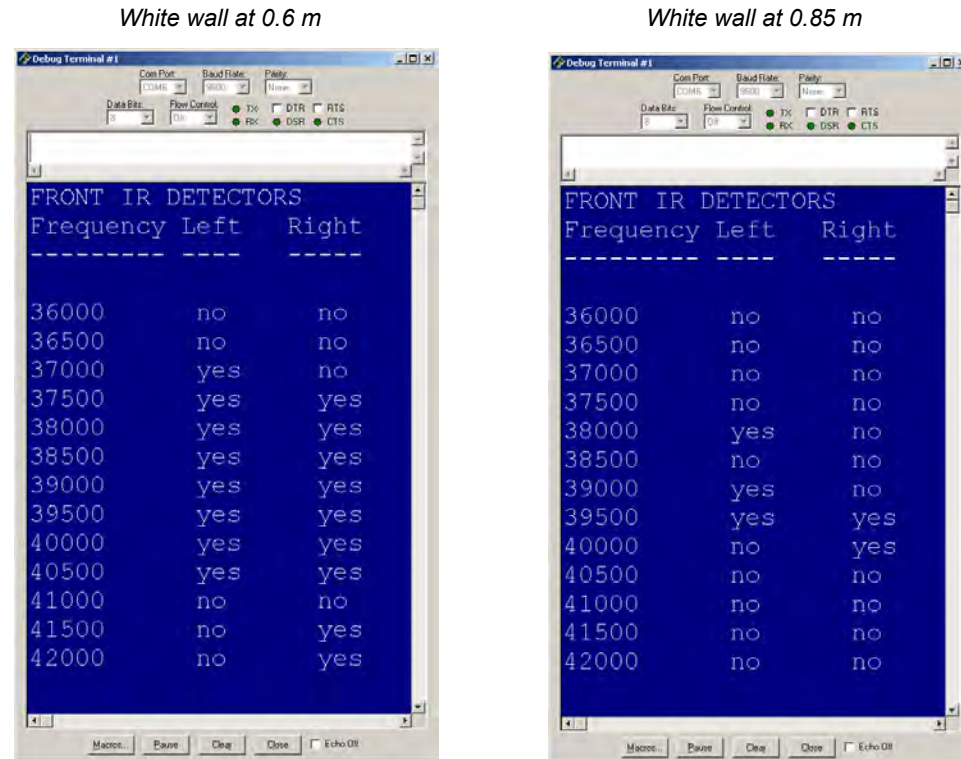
White wall at 0.6 m

Debug Terminal #1

Com Port: COM6 Baud Rate: 9600 Parity: None

Data Bits: 8 Flow Control: Off TX RX DTR DSR RTS CTS

FRONT IR DETECTORS

| Frequency | Left | Right |
|---|---|---|
| 36000 | no | no |
| 36500 | no | no |
| 37000 | yes | no |
| 37500 | yes | yes |
| 38000 | yes | yes |
| 38500 | yes | yes |
| 39000 | yes | yes |
| 39500 | yes | yes |
| 40000 | yes | yes |
| 40500 | yes | yes |
| 41000 | no | no |
| 41500 | no | yes |
| 42000 | no | yes |

Macros... Pause Clear Close Echo Off

White wall at 0.85 m

Debug Terminal #1

Com Port: COM6 Baud Rate: 9600 Parity: None

Data Bits: 8 Flow Control: Off TX RX DTR DSR RTS CTS

FRONT IR DETECTORS

| Frequency | Left | Right |
|---|---|---|
| 36000 | no | no |
| 36500 | no | no |
| 37000 | no | no |
| 37500 | no | no |
| 38000 | yes | no |
| 38500 | no | no |
| 39000 | yes | no |
| 39500 | yes | yes |
| 40000 | no | yes |
| 40500 | no | no |
| 41000 | no | no |
| 41500 | no | no |
| 42000 | no | no |

Macros... Pause Clear Close Echo Off